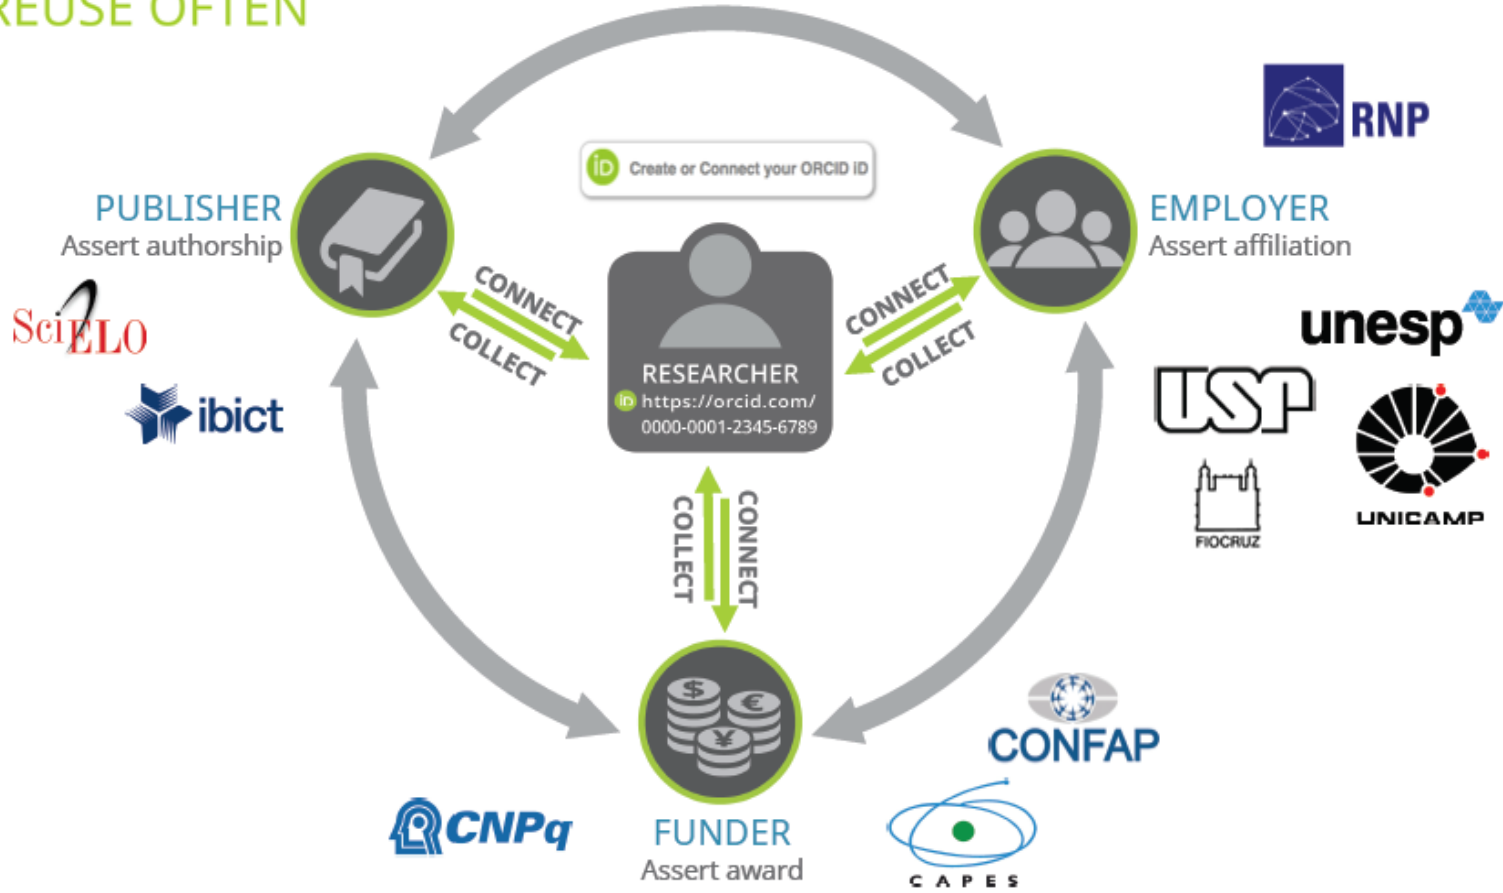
REUSE OFTEN

RNP

Create or Connect your ORCID iD

PUBLISHER
Assert authorship

EMPLOYER
Assert affiliation

SciELO

ibict

CONNECT
COLLECT

RESEARCHER
https://orcid.com/
0000-0001-2345-6789

CONNECT
COLLECT

unesp

USP

UNICAMP

FIOCRUZ

COLLECT
CONNECT

CONFAP

CNPq

FUNDER
Assert award

CAPES